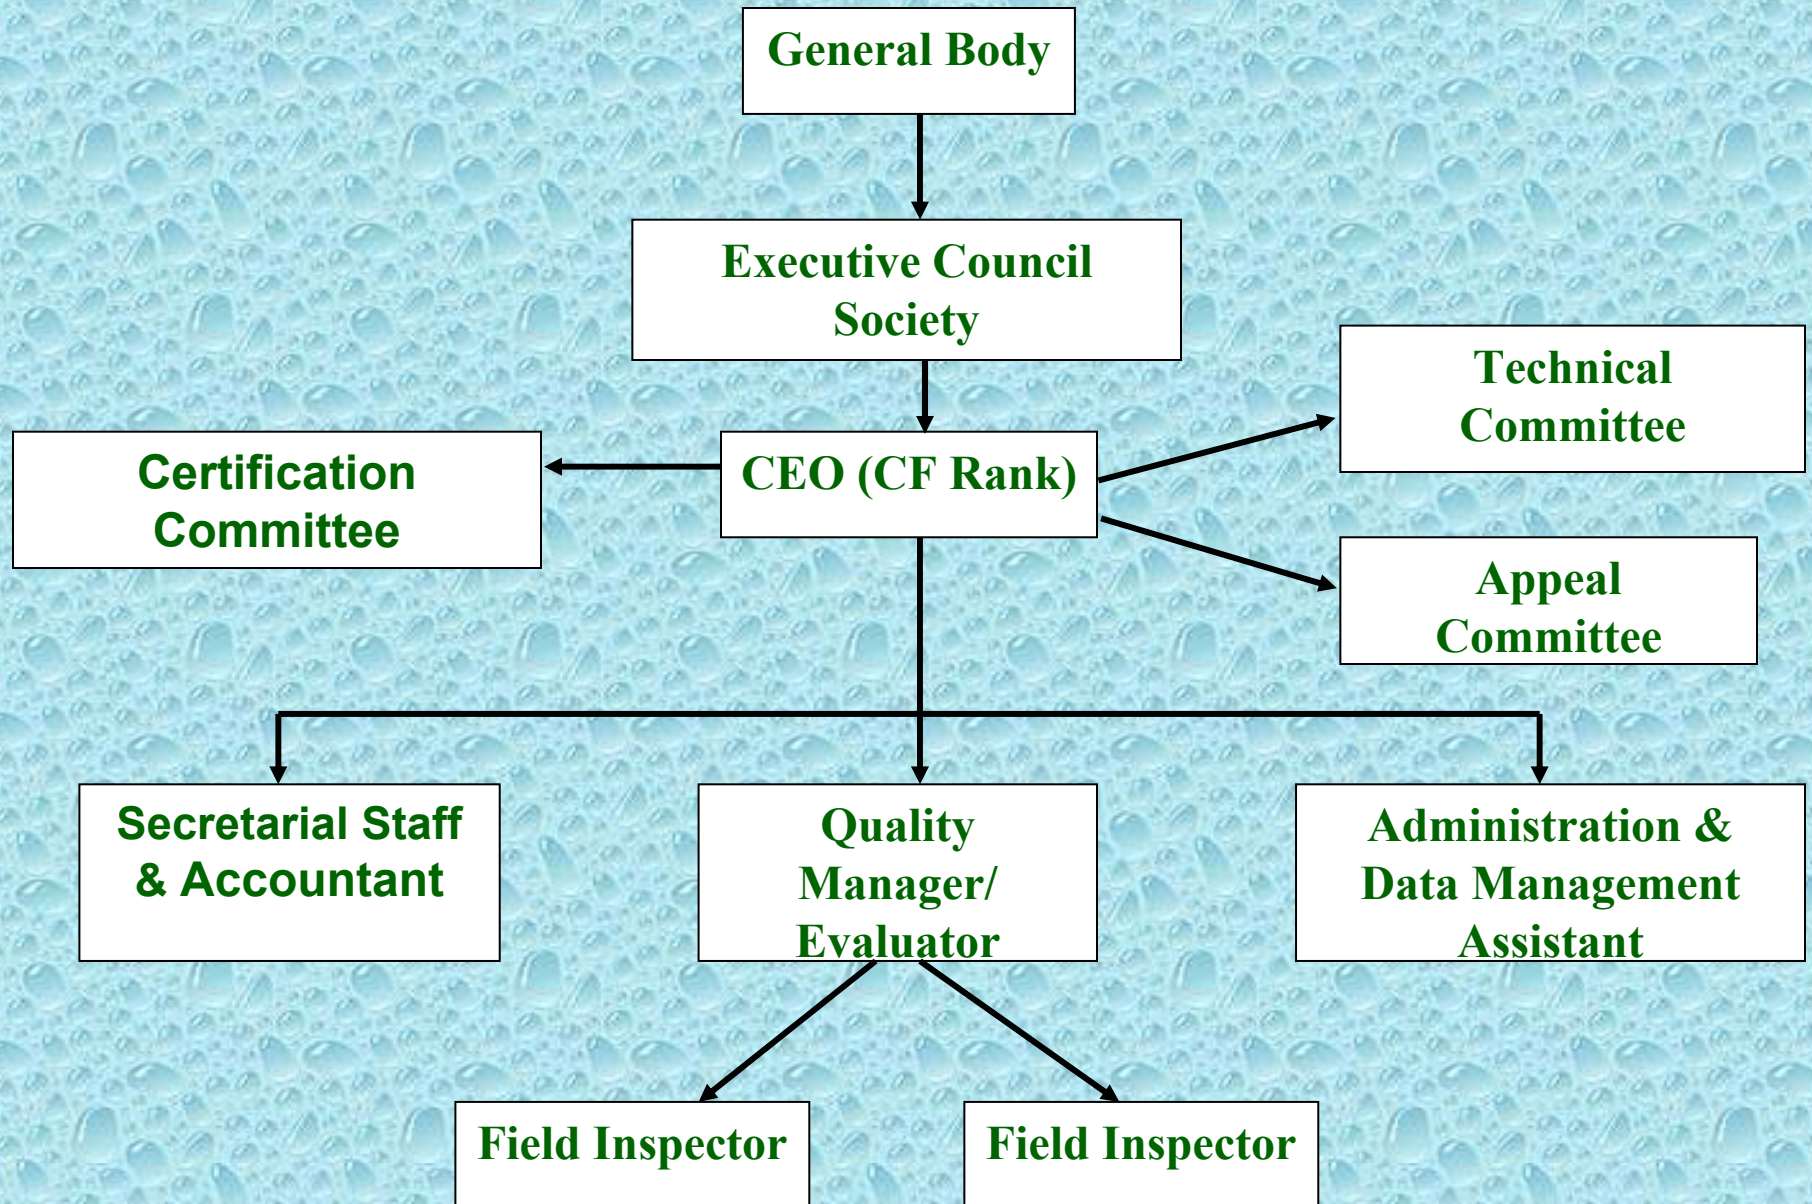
General Body

Executive Council Society

Certification Committee

CEO (CF Rank)

Technical Committee

Appeal Committee

Secretarial Staff & Accountant

Quality Manager/ Evaluator

Administration & Data Management Assistant

Field Inspector

Field Inspector